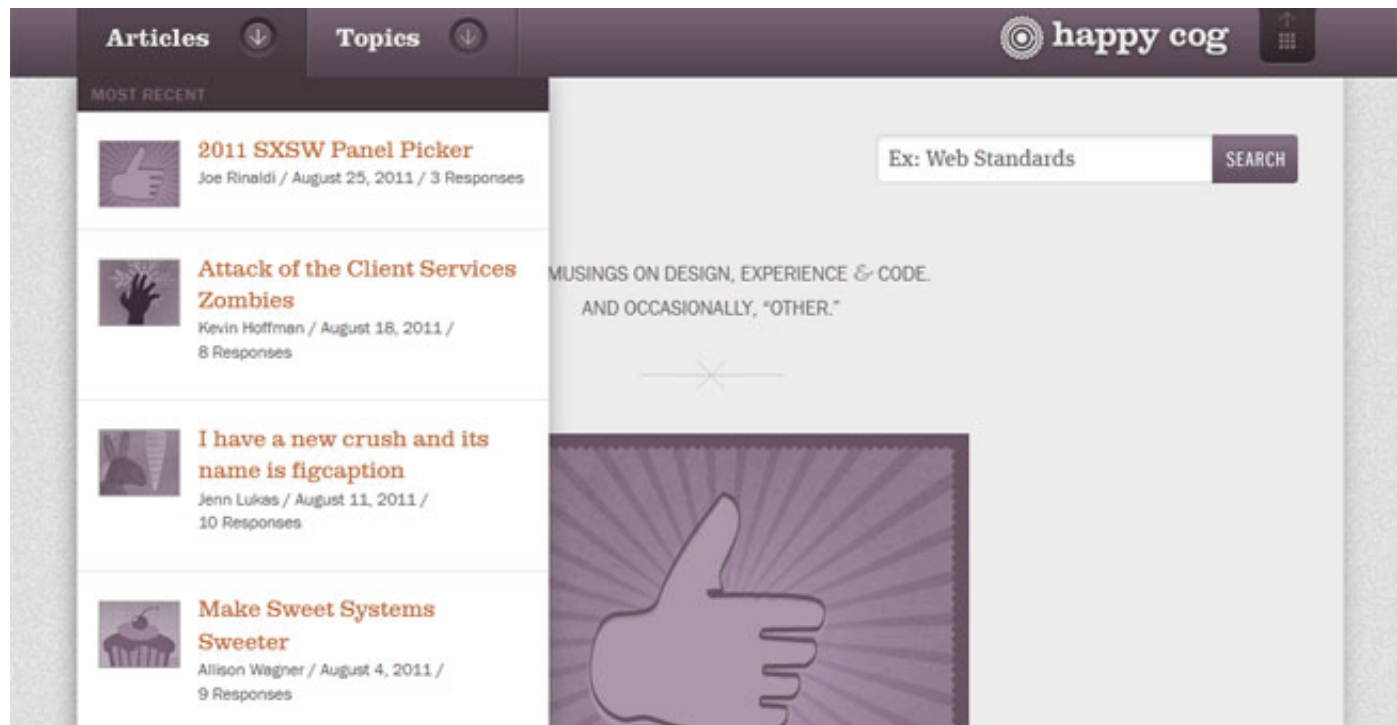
Articles

Topics

happy cog

MOST RECENT

2011 SXSW Panel Picker
Joe Rinaldi / August 25, 2011 / 3 Responses

Attack of the Client Services Zombies
Kevin Hoffman / August 18, 2011 / 8 Responses

I have a new crush and its name is figcaption
Jenn Lukas / August 11, 2011 / 10 Responses

Make Sweet Systems Sweeter
Allison Wagner / August 4, 2011 / 9 Responses

Ex: Web Standards

SEARCH

MUSINGS ON DESIGN, EXPERIENCE & CODE.
AND OCCASIONALLY, "OTHER."